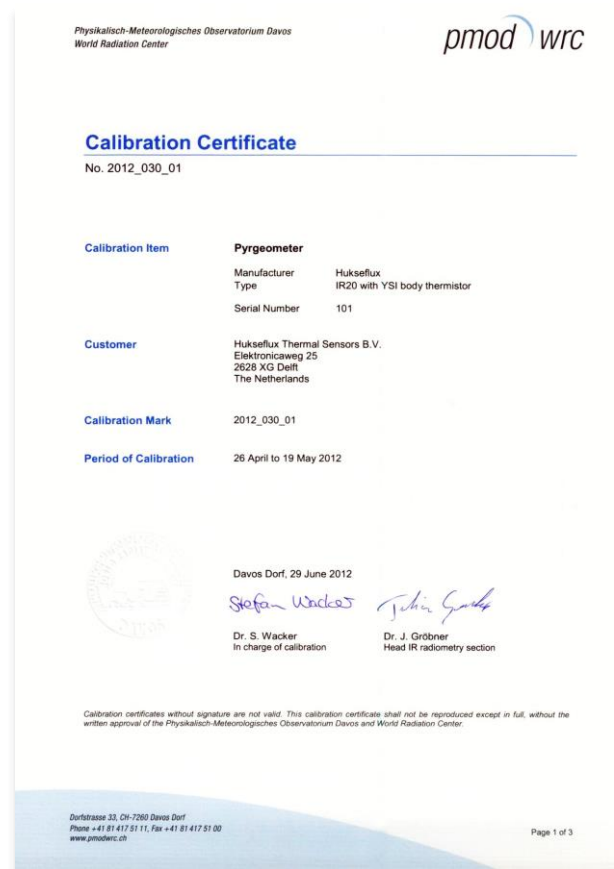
Physikalisch-Meteorologisches Observatorium Davos
World Radiation Center

pmod wrc

Calibration Certificate

No. 2012_030_01

Calibration Item

Pyrgeometer

Manufacturer Hukseflux
Type IR20 with YSI body thermistor

Serial Number 101

Customer

Hukseflux Thermal Sensors B.V.
Elektronicaweg 25
2628 XG Delft
The Netherlands

Calibration Mark

2012_030_01

Period of Calibration

26 April to 19 May 2012

Davos Dorf, 29 June 2012

Stefan Wacker

Julian Gröbner

Dr. S. Wacker
In charge of calibration

Dr. J. Gröbner
Head IR radiometry section

Calibration certificates without signature are not valid. This calibration certificate shall not be reproduced except in full, without the written approval of the Physikalisch-Meteorologisches Observatorium Davos and World Radiation Center.

Dorfstrasse 33, CH-7260 Davos Dorf
Phone +41 81 417 51 11, Fax +41 81 417 51 00
www.pmodwrc.ch

Page 1 of 3